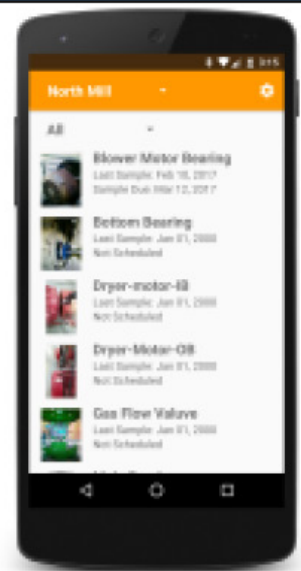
North Mill

All

Blower Motor Bearing
Last Sample: Feb 16, 2017
Sample Due: Mar 12, 2017

Bottom Bearing
Last Sample: Jan 01, 2000
Not Scheduled

Dryer-motor-IB
Last Sample: Jan 01, 2000
Not Scheduled

Dryer-Motor-OB
Last Sample: Jan 01, 2000
Not Scheduled

Gas Flow Valuve
Last Sample: Jan 01, 2000
Not Scheduled

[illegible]